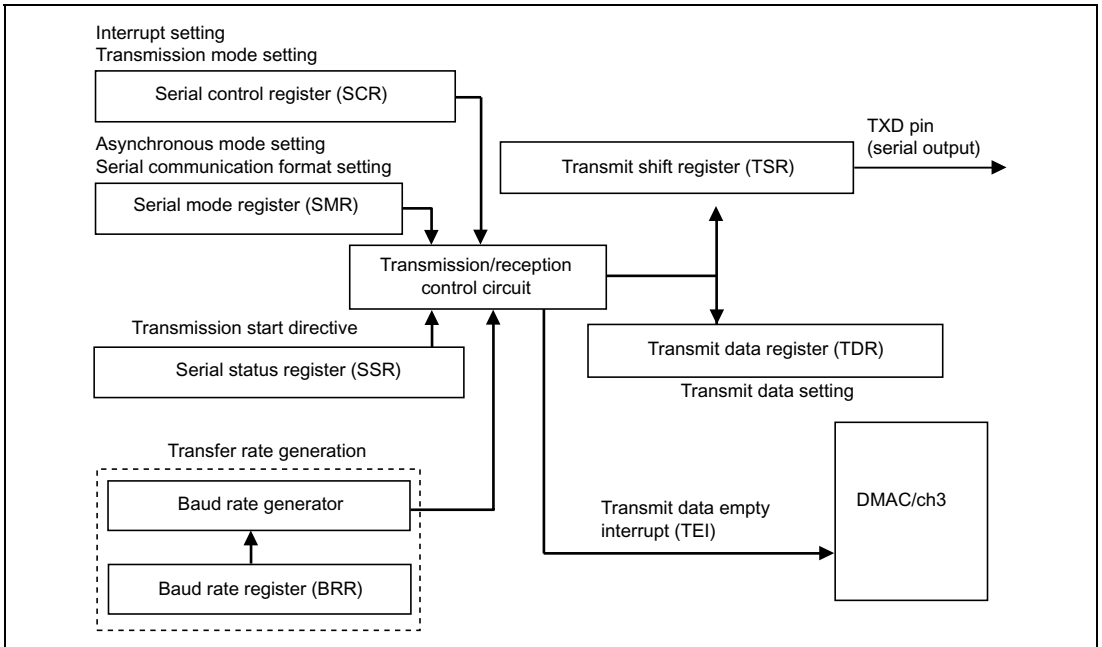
Interrupt setting
Transmission mode setting

Serial control register (SCR)

Asynchronous mode setting
Serial communication format setting

Serial mode register (SMR)

TXD pin
(serial output)

Transmit shift register (TSR)

Transmission/reception control circuit

Transmission start directive

Serial status register (SSR)

Transmit data register (TDR)

Transmit data setting

Transfer rate generation

Baud rate generator

Baud rate register (BRR)

Transmit data empty interrupt (TEI)

DMAC/ch3